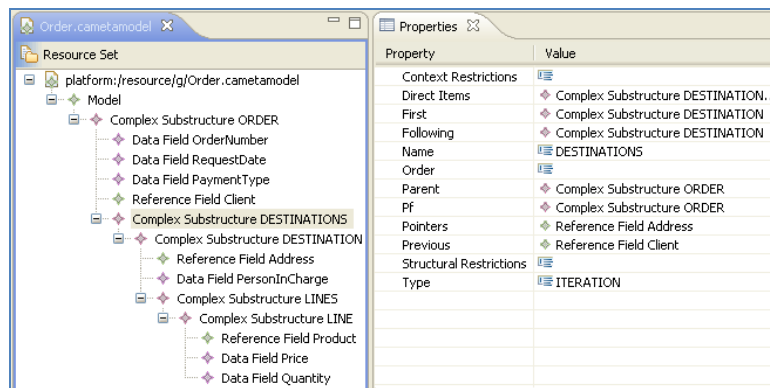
Order.cametamodel ✕

Resource Set

platform:/resource/g/Order.cametamodel
Model
Complex Substructure ORDER
Data Field OrderNumber
Data Field RequestDate
Data Field PaymentType
Reference Field Client
Complex Substructure DESTINATIONS
Complex Substructure DESTINATION
Reference Field Address
Data Field PersonInCharge
Complex Substructure LINES
Complex Substructure LINE
Reference Field Product
Data Field Price
Data Field Quantity

Properties ✕

| Property | Value |
|---|---|
| Context Restrictions | |
| Direct Items | Complex Substructure DESTINATION. |
| First | Complex Substructure DESTINATION |
| Following | Complex Substructure DESTINATION |
| Name | DESTINATIONS |
| Order | |
| Parent | Complex Substructure ORDER |
| Pf | Complex Substructure ORDER |
| Pointers | Reference Field Address |
| Previous | Reference Field Client |
| Structural Restrictions | |
| Type | ITERATION |